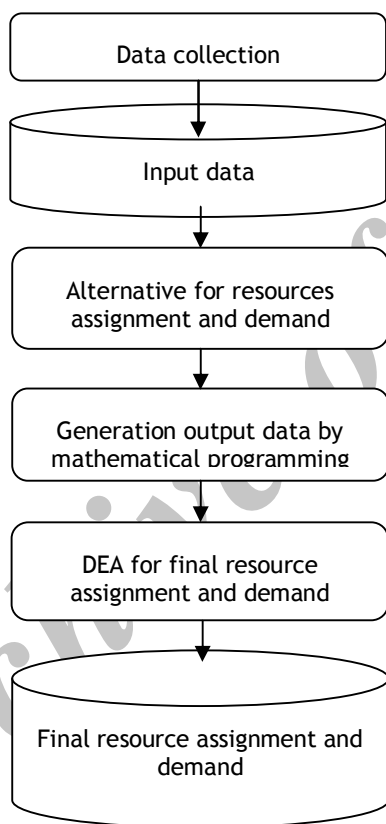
Data collection

Input data

Alternative for resources assignment and demand

Generation output data by mathematical programming

DEA for final resource assignment and demand

Final resource assignment and demand